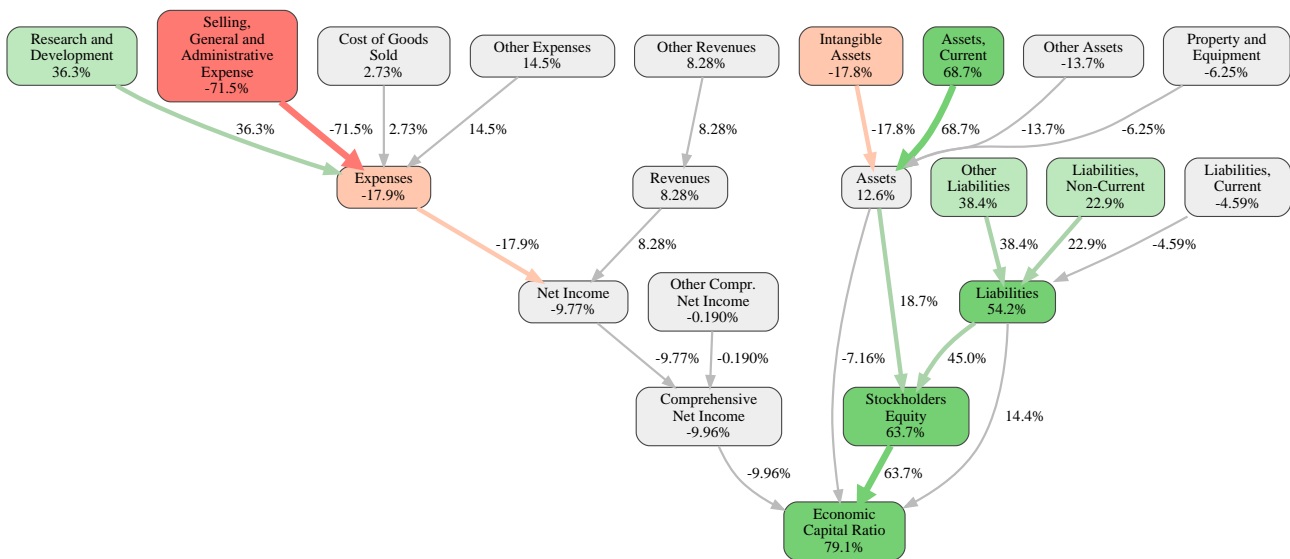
Research and Development
36.3%

Selling, General and Administrative Expense
-71.5%

Cost of Goods Sold
2.73%

Other Expenses
14.5%

Other Revenues
8.28%

Intangible Assets
-17.8%

Assets, Current
68.7%

Other Assets
-13.7%

Property and Equipment
-6.25%

36.3%

-71.5%

2.73%

14.5%

8.28%

-17.8%

68.7%

-13.7%

-6.25%

Expenses
-17.9%

Revenues
8.28%

Assets
12.6%

Other Liabilities
38.4%

Liabilities, Non-Current
22.9%

Liabilities, Current
-4.59%

-17.9%

8.28%

38.4%

22.9%

-4.59%

Net Income
-9.77%

Other Compr. Net Income
-0.190%

Liabilities
54.2%

18.7%

-9.77%

-0.190%

-7.16%

45.0%

Comprehensive Net Income
-9.96%

Stockholders Equity
63.7%

14.4%

-9.96%

63.7%

Economic Capital Ratio
79.1%